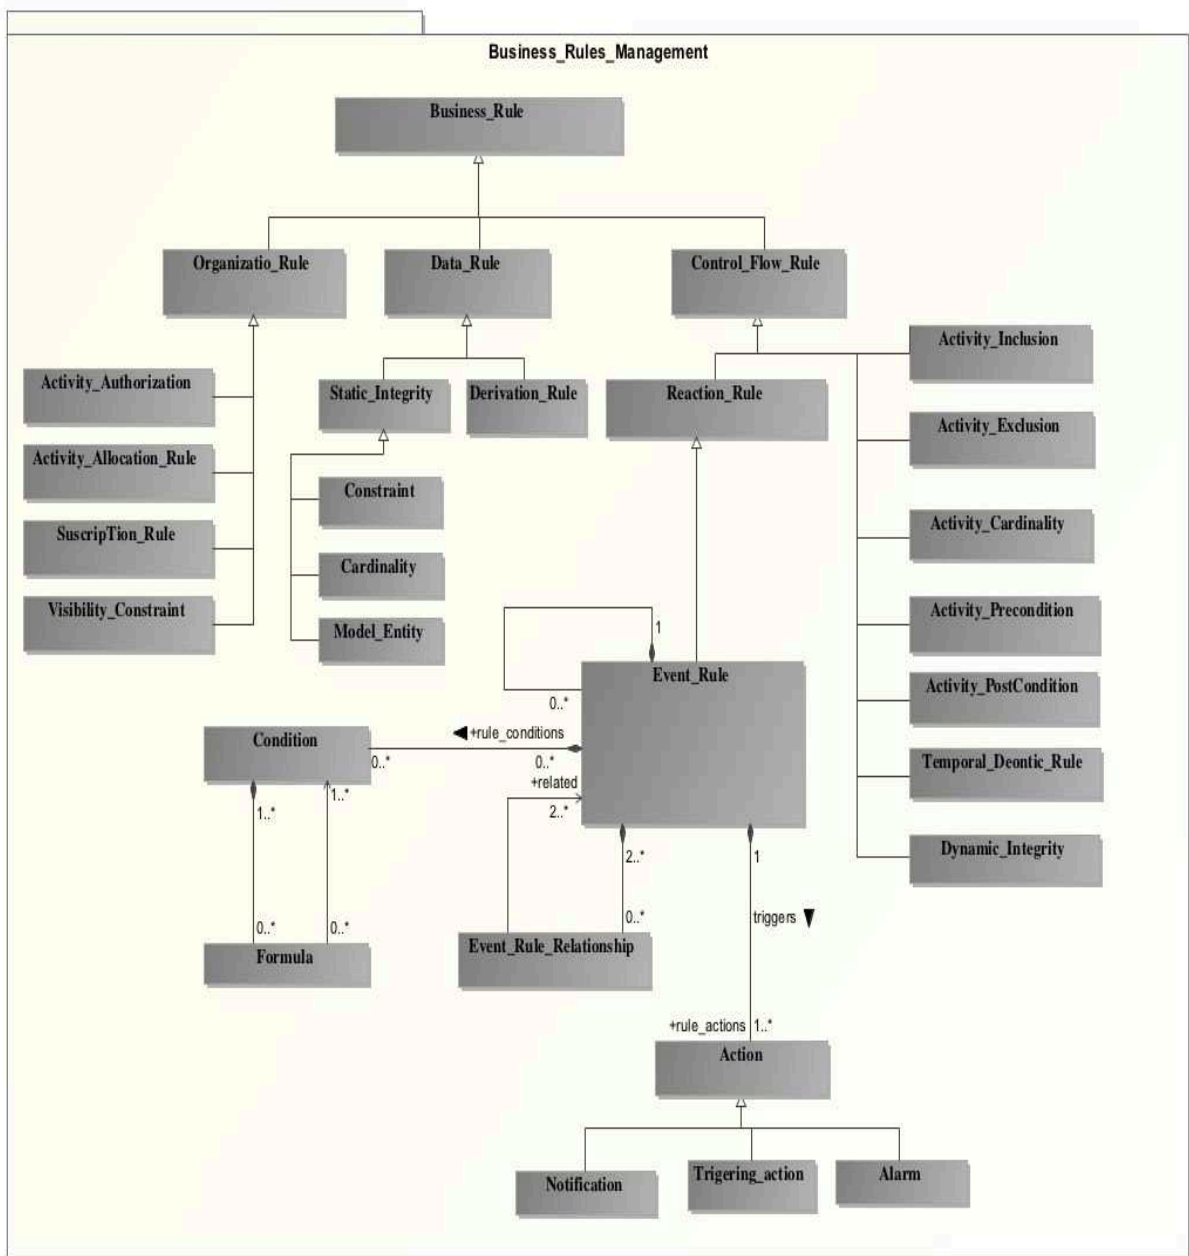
Business_Rules_Management

Business_Rule

Organizatio_Rule

Data_Rule

Control_Flow_Rule

Activity_Authorization

Activity_Allocation_Rule

SuscripTion_Rule

Visibility_Constraint

Static_Integrity

Derivation_Rule

Constraint

Cardinality

Model_Entity

Reaction_Rule

Activity_Inclusion

Activity_Exclusion

Activity_Cardinality

Activity_Precondition

Activity_PostCondition

Temporal_Deontic_Rule

Dynamic_Integrity

1

0..*

Event_Rule

Condition

+rule_conditions

0..*

0..*

+related

2..*

1..*

1..*

0..*

0..*

Formula

2..*

0..*

Event_Rule_Relationship

1

triggers

+rule_actions

1..*

Action

Notification

Trigering_action

Alarm